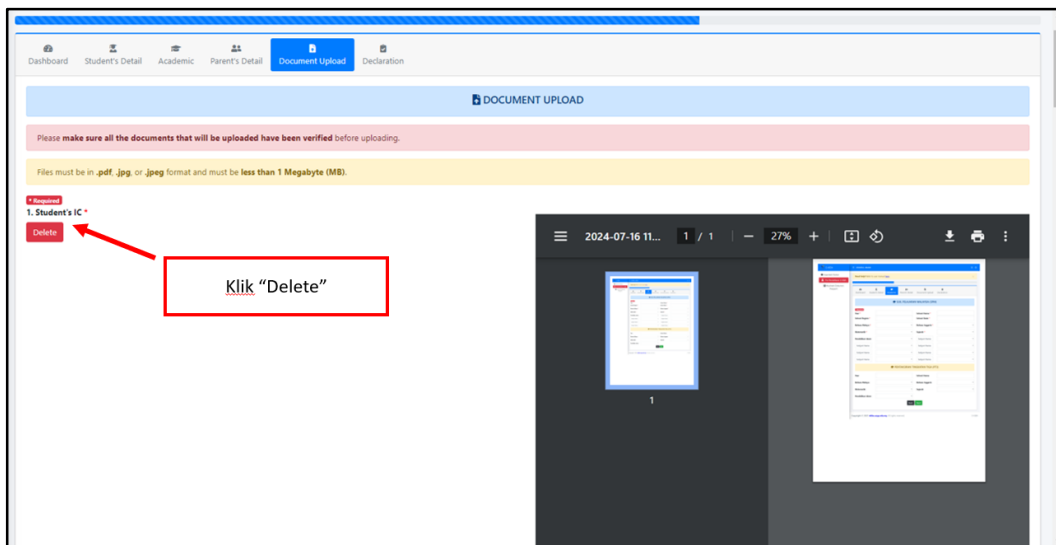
Dashboard Student's Detail Academic Parent's Detail Document Upload Declaration

DOCUMENT UPLOAD

Please make sure all the documents that will be uploaded have been verified before uploading.

Files must be in .pdf, .jpg, or .jpeg format and must be less than 1 Megabyte (MB).

* Required

1. Student's IC *

Delete

Klik “Delete”

2024-07-16 11... 1 / 1 — 27% +

1